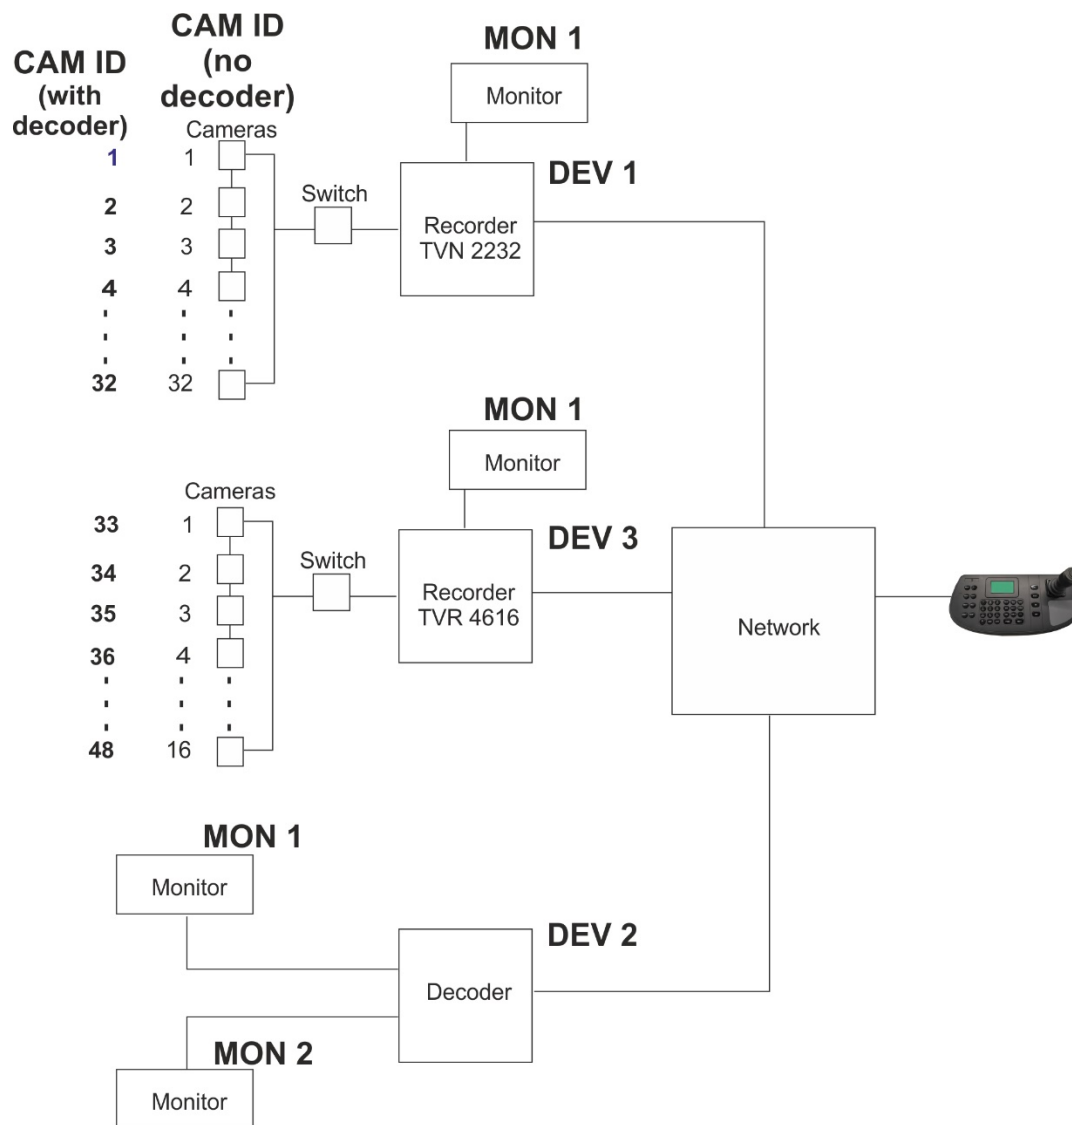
CAM ID (with decoder)

CAM ID (no decoder)

Cameras

| CAM ID (with decoder) | CAM ID (no decoder) |
|---|---|
| 1 | 1 |
| 2 | 2 |
| 3 | 3 |
| 4 | 4 |
| . | . |
| 32 | 32 |

Switch

MON 1

Monitor

DEV 1

Recorder TVN 2232

MON 1

Monitor

Cameras

| | |
|---|---|
| 33 | 1 |
| 34 | 2 |
| 35 | 3 |
| 36 | 4 |
| . | . |
| 48 | 16 |

Switch

DEV 3

Recorder TVR 4616

Network

MON 1

Monitor

DEV 2

Decoder

MON 2

Monitor